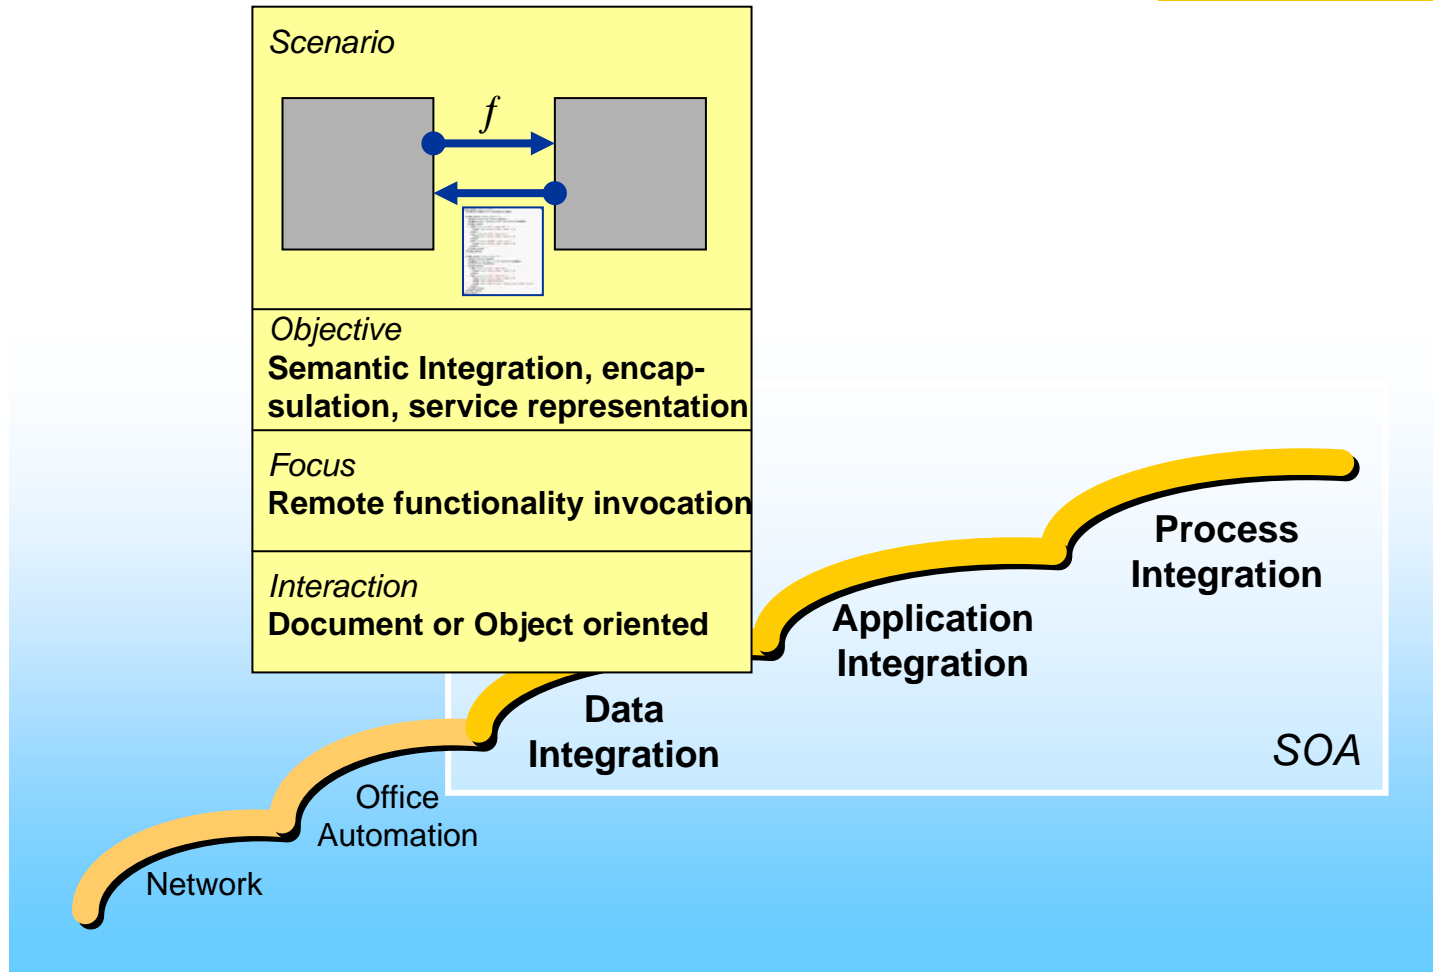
Scenario

$f$

Objective
Semantic Integration, encapsulation, service representation

Focus
Remote functionality invocation

Interaction
Document or Object oriented

Process Integration

Application Integration

Data Integration

SOA

Office Automation

Network